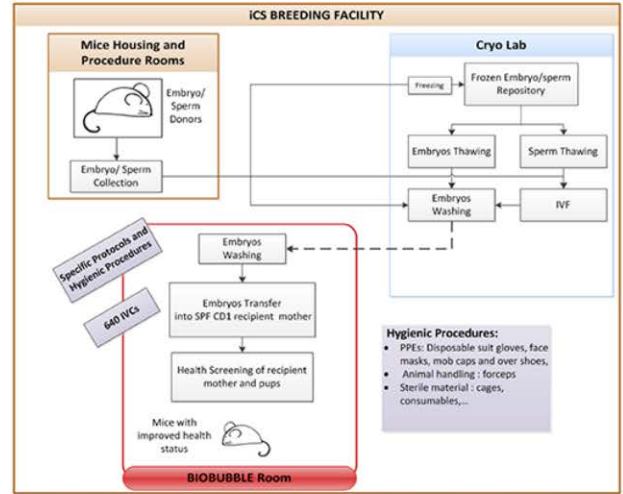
iCS BREEDING FACILITY

Mice Housing and Procedure Rooms

Embryo/ Sperm Donors

Embryo/ Sperm Collection

Cryo Lab

Freezing

Frozen Embryo/sperm Repository

Embryos Thawing

Sperm Thawing

Embryos Washing

IVF

Specific Protocols and Hygienic Procedures

640 IVCs

Embryos Washing

Embryos Transfer into SPF CD1 recipient mother

Health Screening of recipient mother and pups

Mice with improved health status

BIOBUBBLE Room

Hygienic Procedures:

- PPEs: Disposable suit gloves, face masks, mob caps and over shoes,
- Animal handling : forceps
- Sterile material : cages, consumables,...